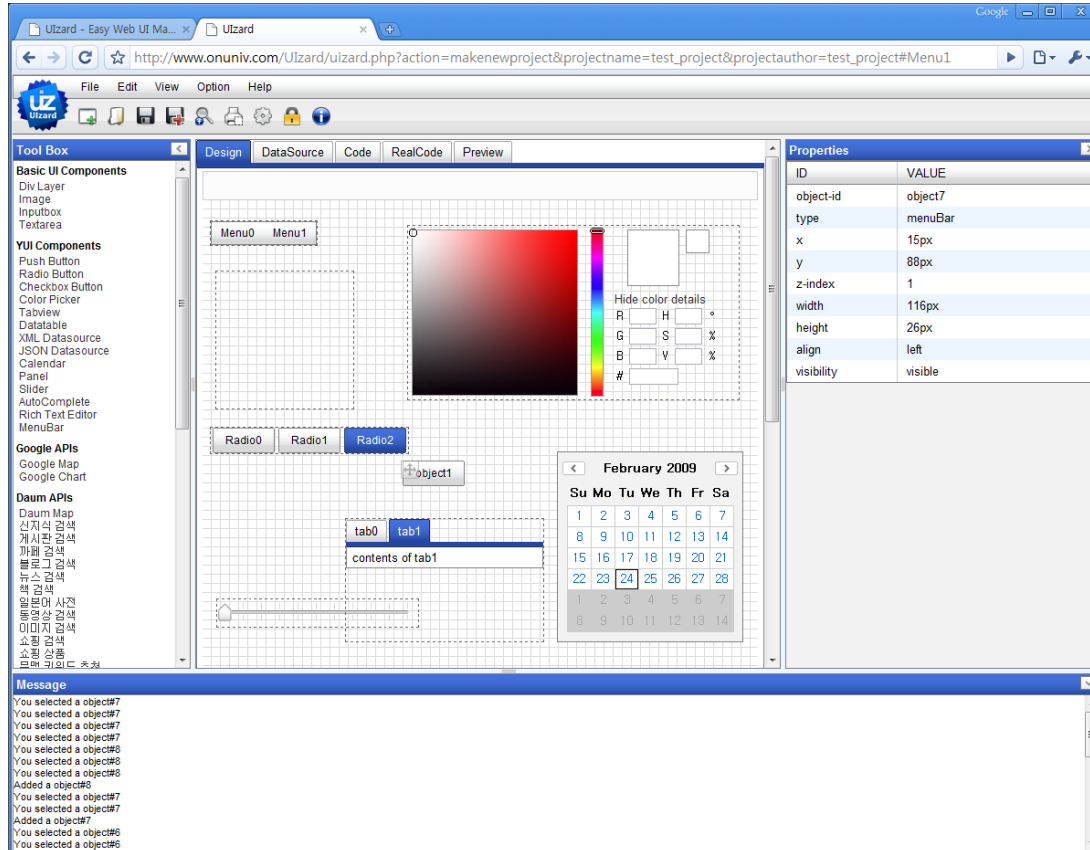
UIzard - Easy Web UI Ma... × UIzard

Google

http://www.onuniv.com/UIzard/uizard.php?action=makenewproject&projectname=test_project&projectauthor=test_project#Menu1

UZ UIzard

File Edit View Option Help

Tool Box

Basic UI Components
Div Layer
Image
Inputbox
Textarea

YUI Components
Push Button
Radio Button
Checkbox Button
Color Picker
Tabview
Datatable
XML Datasource
JSON Datasource
Calendar
Panel
Slider
AutoComplete
Rich Text Editor
MenuBar

Google APIs
Google Map
Google Chart

Daum APIs
Daum Map
신지식 검색
게시판 검색
카페 검색
블로그 검색
뉴스 검색
책 검색
일본어 사전
동영상 검색
이미지 검색
쇼핑 검색
쇼핑 상품
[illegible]

Design DataSource Code RealCode Preview

Menu0 Menu1

Hide color details
R H °
G S %
B V %
#

Radio0 Radio1 Radio2

object1

February 2009

| Su | Mo | Tu | We | Th | Fr | Sa |
|---|---|---|---|---|---|---|
| 1 | 2 | 3 | 4 | 5 | 6 | 7 |
| 8 | 9 | 10 | 11 | 12 | 13 | 14 |
| 15 | 16 | 17 | 18 | 19 | 20 | 21 |
| 22 | 23 | 24 | 25 | 26 | 27 | 28 |
| 1 | 2 | 3 | 4 | 5 | 6 | 7 |
| 8 | 9 | 10 | 11 | 12 | 13 | 14 |

tab0 tab1
contents of tab1

Properties

| ID | VALUE |
|---|---|
| object-id | object7 |
| type | menuBar |
| x | 15px |
| y | 88px |
| z-index | 1 |
| width | 116px |
| height | 26px |
| align | left |
| visibility | visible |

Message
You selected a object#7
You selected a object#7
You selected a object#7
You selected a object#7
You selected a object#8
You selected a object#8
You selected a object#8
Added a object#8
You selected a object#7
You selected a object#7
Added a object#7
You selected a object#6
You selected a object#6